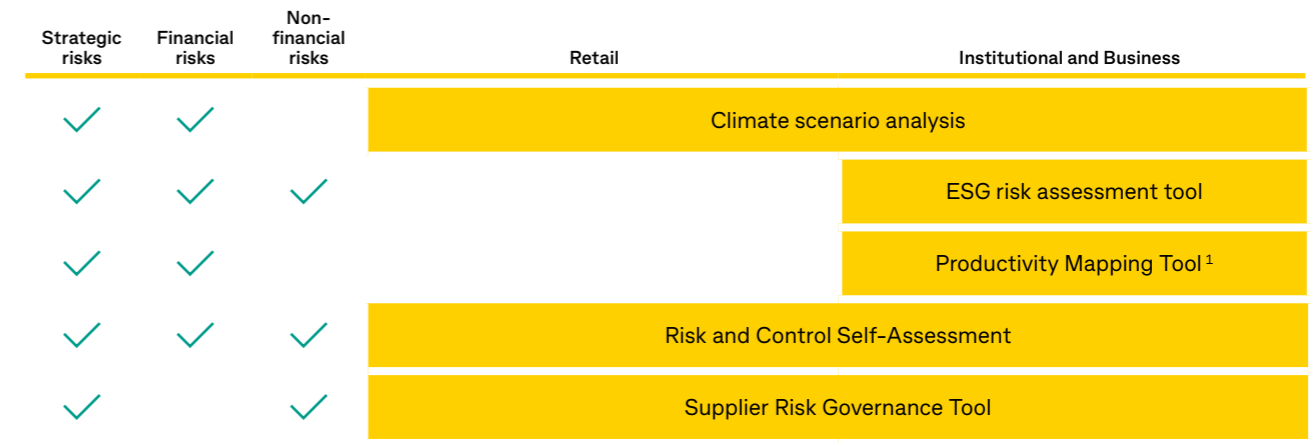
| Strategic risks | Financial risks | Non-financial risks | Retail | Institutional and Business |
|---|---|---|---|---|
| ✓ | ✓ | | Climate scenario analysis | Climate scenario analysis |
| ✓ | ✓ | ✓ | | ESG risk assessment tool |
| ✓ | ✓ | | | Productivity Mapping Tool $^{1}$ |
| ✓ | ✓ | ✓ | Risk and Control Self-Assessment | Risk and Control Self-Assessment |
| ✓ | | ✓ | Supplier Risk Governance Tool | Supplier Risk Governance Tool |